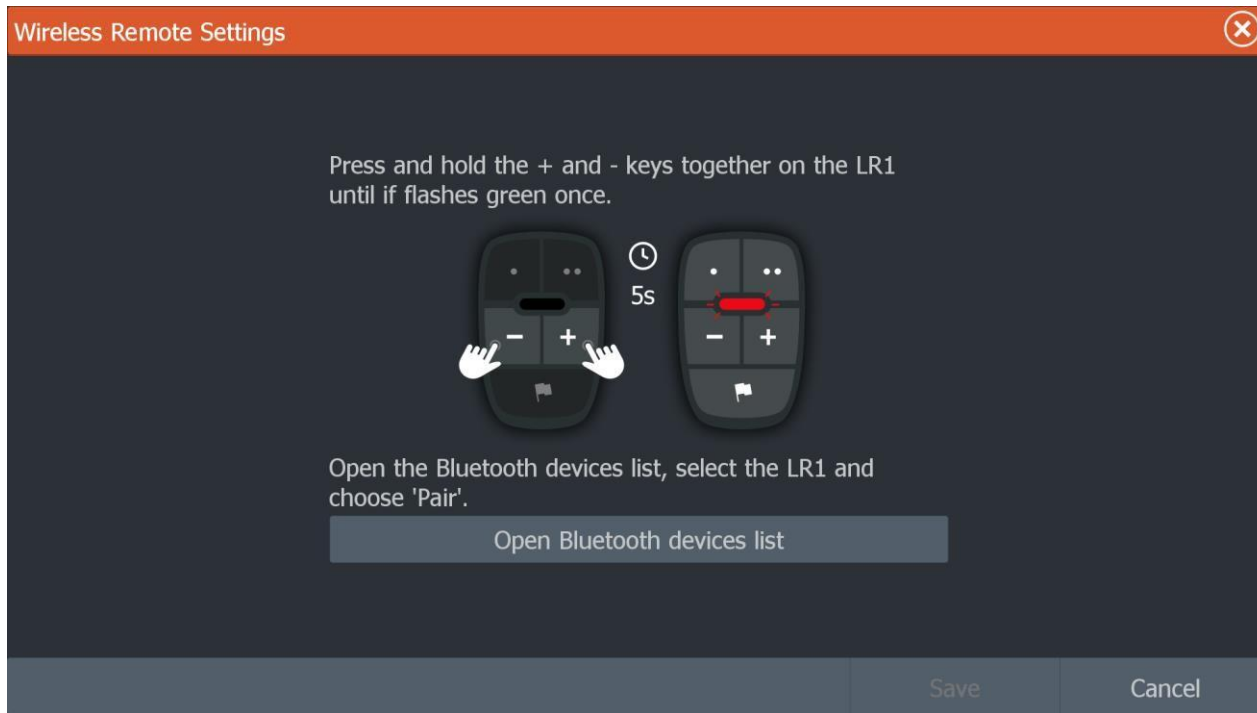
Wireless Remote Settings

Press and hold the + and - keys together on the LR1 until if flashes green once.

5s

−
+

−
+

Open the Bluetooth devices list, select the LR1 and choose 'Pair'.

Open Bluetooth devices list

Save

Cancel